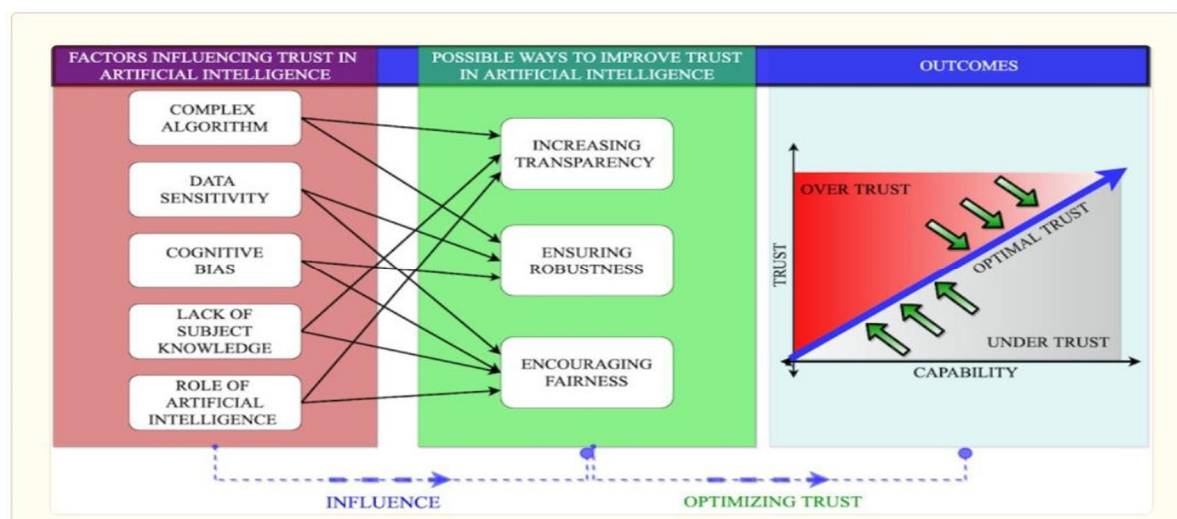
FACTORS INFLUENCING TRUST IN ARTIFICIAL INTELLIGENCE

COMPLEX ALGORITHM

DATA SENSITIVITY

COGNITIVE BIAS

LACK OF SUBJECT KNOWLEDGE

ROLE OF ARTIFICIAL INTELLIGENCE

POSSIBLE WAYS TO IMPROVE TRUST IN ARTIFICIAL INTELLIGENCE

INCREASING TRANSPARENCY

ENSURING ROBUSTNESS

ENCOURAGING FAIRNESS

OUTCOMES

OVER TRUST

OPTIMAL TRUST

TRUST

UNDER TRUST

CAPABILITY

INFLUENCE

OPTIMIZING TRUST